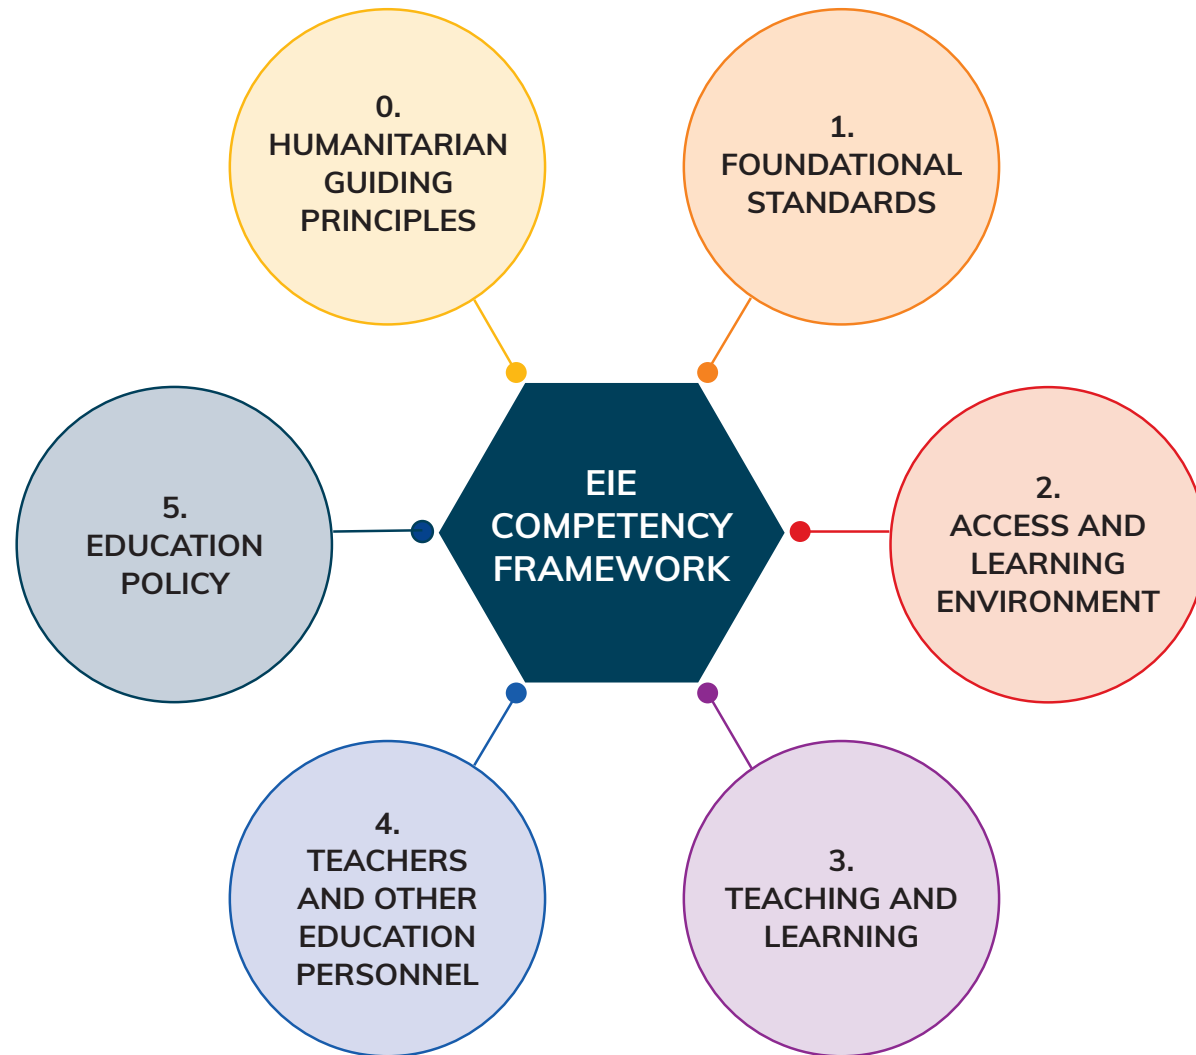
0.
HUMANITARIAN GUIDING PRINCIPLES

1.
FOUNDATIONAL STANDARDS

5.
EDUCATION POLICY

EIE COMPETENCY FRAMEWORK

2.
ACCESS AND LEARNING ENVIRONMENT

4.
TEACHERS AND OTHER EDUCATION PERSONNEL

3.
TEACHING AND LEARNING